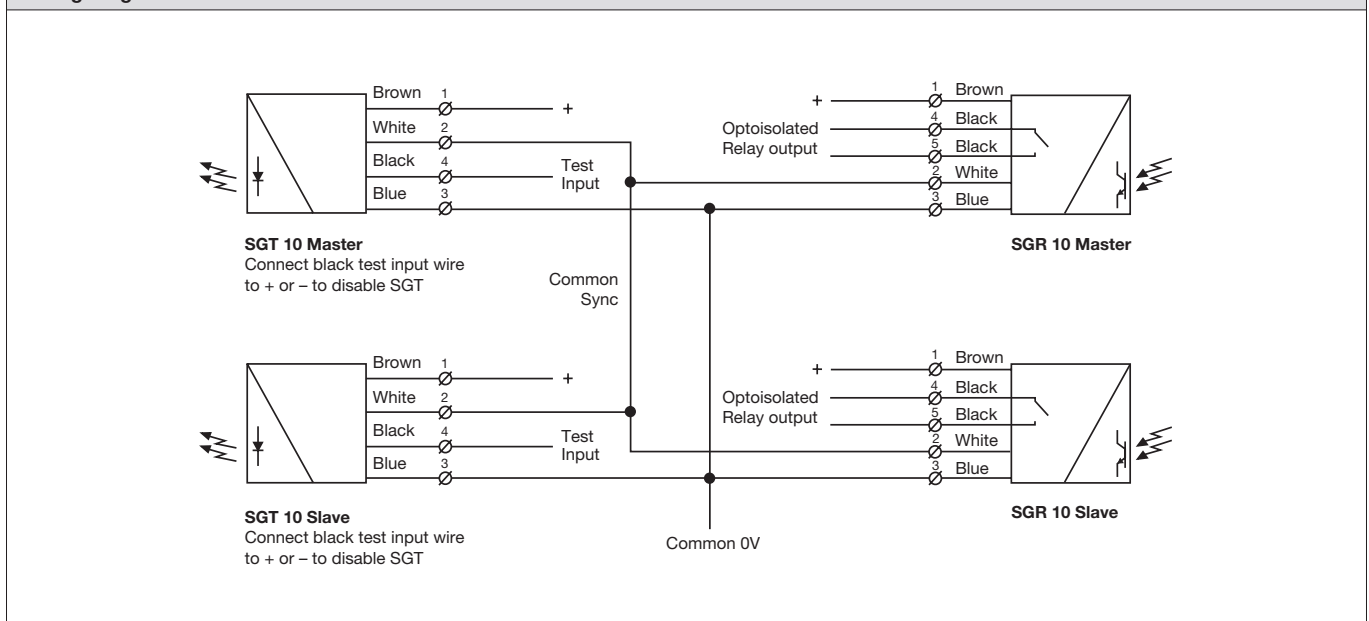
Brown 1 +
White 2
Black 4 Test Input
Blue 3

SGT 10 Master
Connect black test input wire to + or – to disable SGT

+ 1 Brown
Optoisolated Relay output 4 Black
5 Black
2 White
3 Blue

SGR 10 Master

Common Sync

Brown 1 +
White 2
Black 4 Test Input
Blue 3

SGT 10 Slave
Connect black test input wire to + or – to disable SGT

+ 1 Brown
Optoisolated Relay output 4 Black
5 Black
2 White
3 Blue

SGR 10 Slave

Common 0V